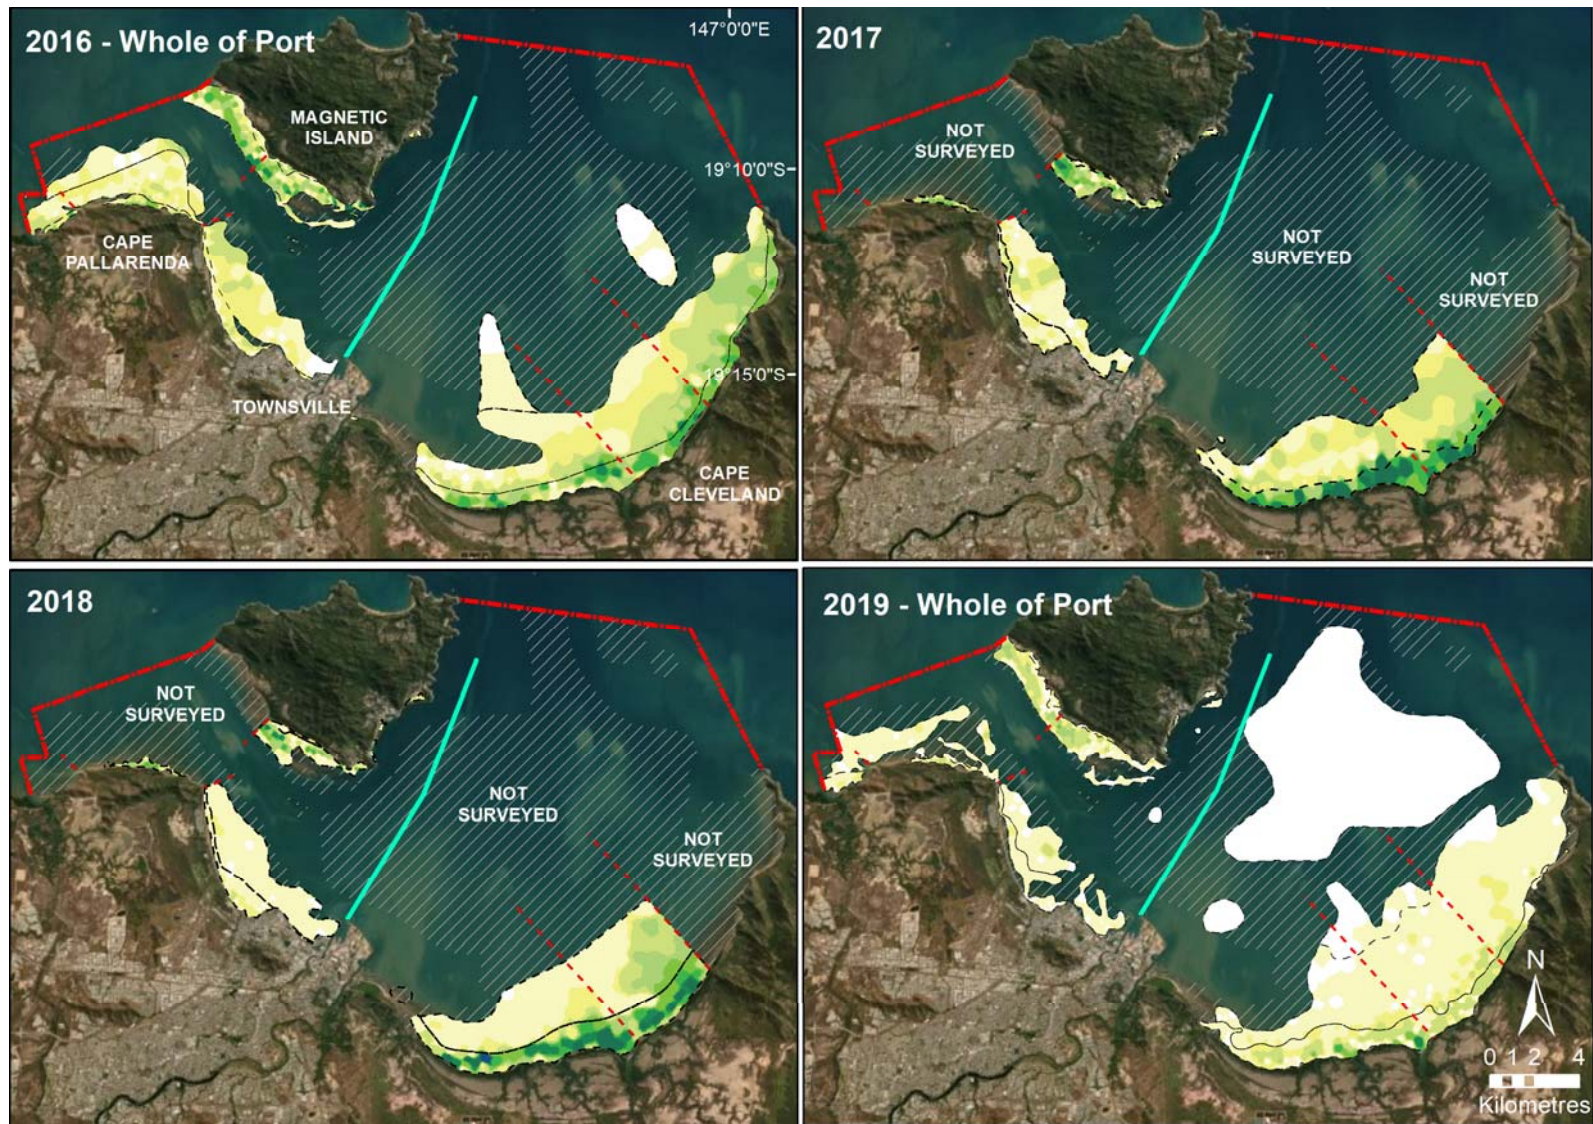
2016 - Whole of Port

147°0'0"E

MAGNETIC ISLAND

19°10'0"S

CAPE PALLARENDA

19°15'0"S

TOWNSVILLE

CAPE CLEVELAND

2017

NOT SURVEYED

NOT SURVEYED

NOT SURVEYED

2018

NOT SURVEYED

NOT SURVEYED

NOT SURVEYED

2019 - Whole of Port

N

0 1 2 4

Kilometres